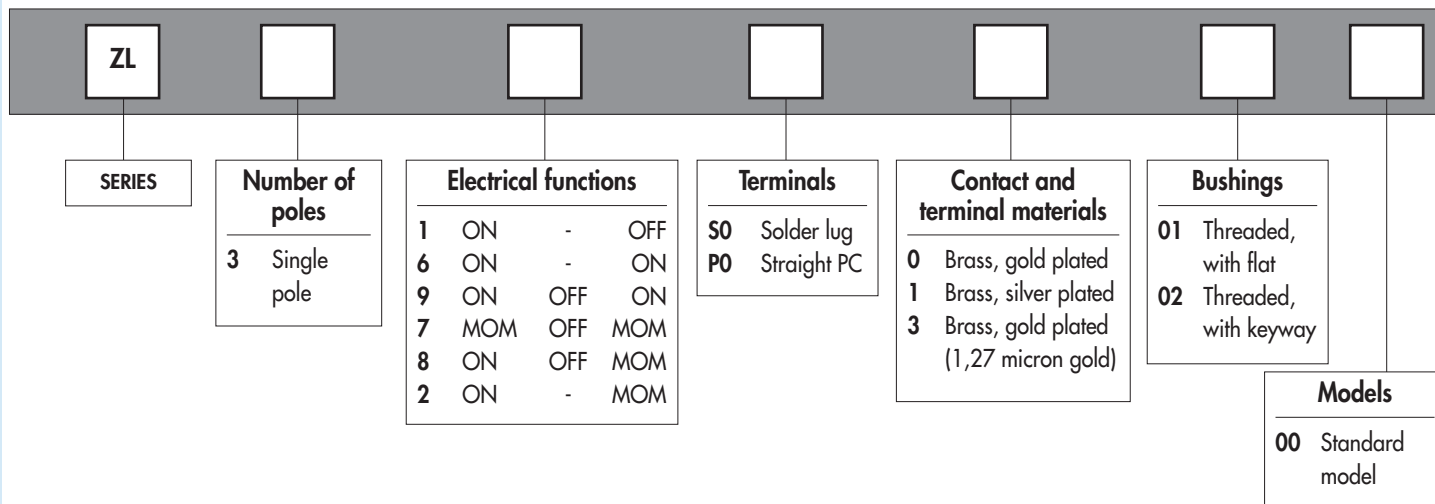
ZL

SERIES

Number of poles

3 Single pole

Electrical functions

| | | | |
|---|---|---|---|
| 1 | ON | - | OFF |
| 6 | ON | - | ON |
| 9 | ON | OFF | ON |
| 7 | MOM | OFF | MOM |
| 8 | ON | OFF | MOM |
| 2 | ON | - | MOM |

Terminals

S0 Solder lug
P0 Straight PC

Contact and terminal materials

0 Brass, gold plated
1 Brass, silver plated
3 Brass, gold plated (1,27 micron gold)

Bushings

01 Threaded, with flat
02 Threaded, with keyway

Models

00 Standard model